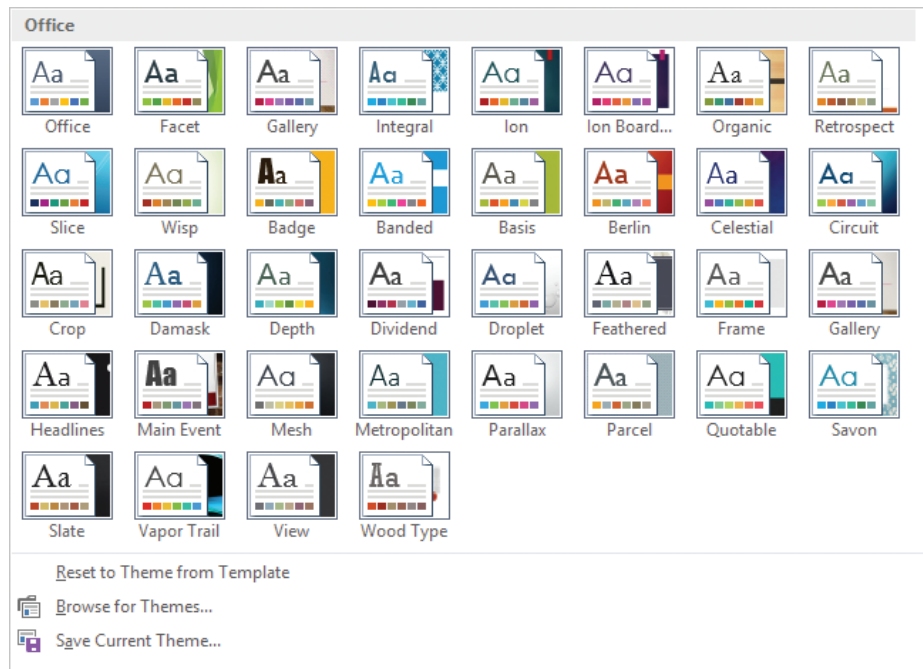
Office

Aa Office
Aa Facet
Aa Gallery
Aa Integral
Aa Ion
Aa Ion Board...
Aa Organic
Aa Retrospect
Aa Slice
Aa Wisp
Aa Badge
Aa Banded
Aa Basis
Aa Berlin
Aa Celestial
Aa Circuit
Aa Crop
Aa Damask
Aa Depth
Aa Dividend
Aa Droplet
Aa Feathered
Aa Frame
Aa Gallery
Aa Headlines
Aa Main Event
Aa Mesh
Aa Metropolitan
Aa Parallax
Aa Parcel
Aa Quotable
Aa Savon
Aa Slate
Aa Vapor Trail
Aa View
Aa Wood Type

Reset to Theme from Template
Browse for Themes...
Save Current Theme...